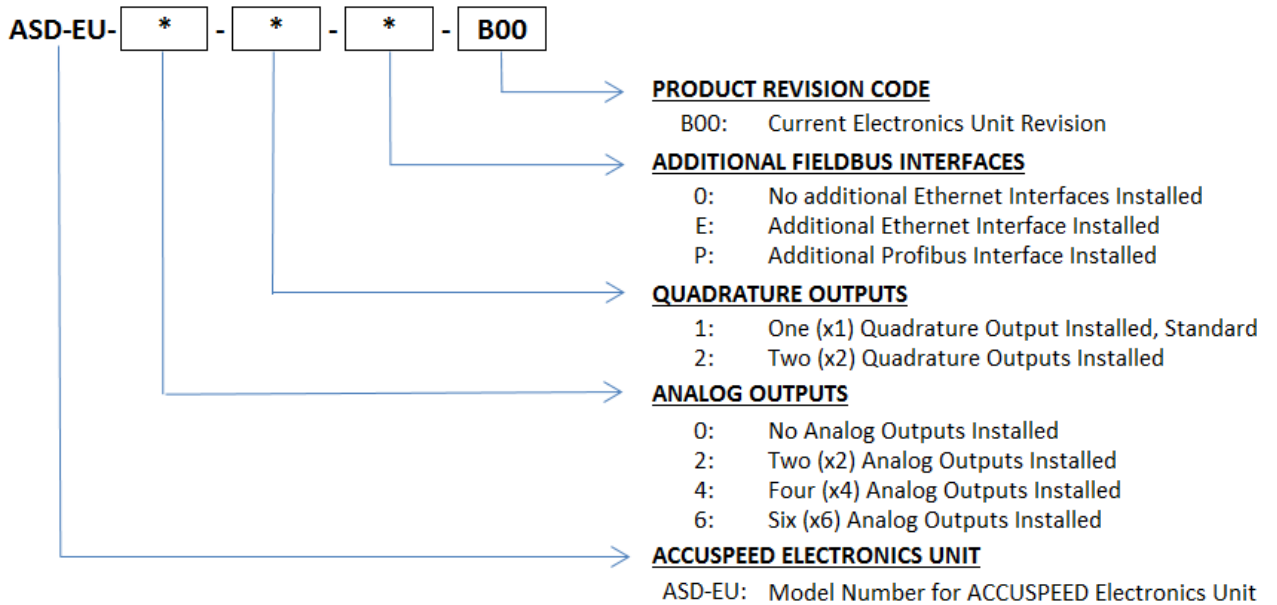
ASD-EU- * - * - * - B00

PRODUCT REVISION CODE

B00: Current Electronics Unit Revision

ADDITIONAL FIELDBUS INTERFACES

0: No additional Ethernet Interfaces Installed
E: Additional Ethernet Interface Installed
P: Additional Profibus Interface Installed

QUADRATURE OUTPUTS

1: One (x1) Quadrature Output Installed, Standard
2: Two (x2) Quadrature Outputs Installed

ANALOG OUTPUTS

0: No Analog Outputs Installed
2: Two (x2) Analog Outputs Installed
4: Four (x4) Analog Outputs Installed
6: Six (x6) Analog Outputs Installed

ACCUSPEED ELECTRONICS UNIT

ASD-EU: Model Number for ACCUSPEED Electronics Unit